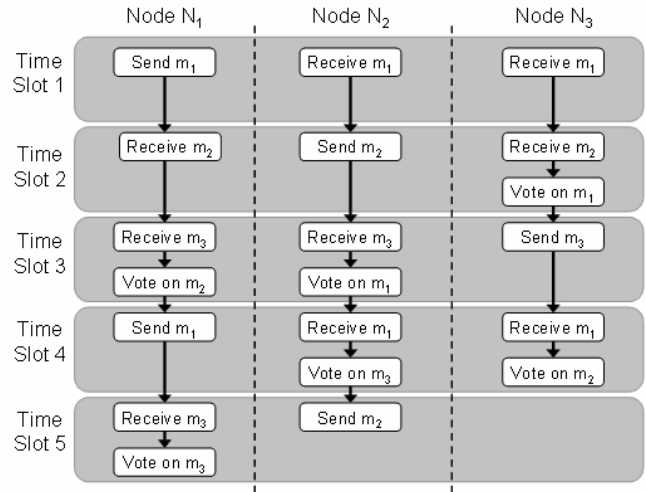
Node $N_1$ Node $N_2$ Node $N_3$

Time Slot 1
Send $m_1$
Receive $m_1$
Receive $m_1$

Time Slot 2
Receive $m_2$
Send $m_2$
Receive $m_2$
Vote on $m_1$

Time Slot 3
Receive $m_3$
Vote on $m_2$
Receive $m_3$
Vote on $m_1$
Send $m_3$

Time Slot 4
Send $m_1$
Receive $m_1$
Vote on $m_3$
Receive $m_1$
Vote on $m_2$

Time Slot 5
Receive $m_3$
Vote on $m_3$
Send $m_2$